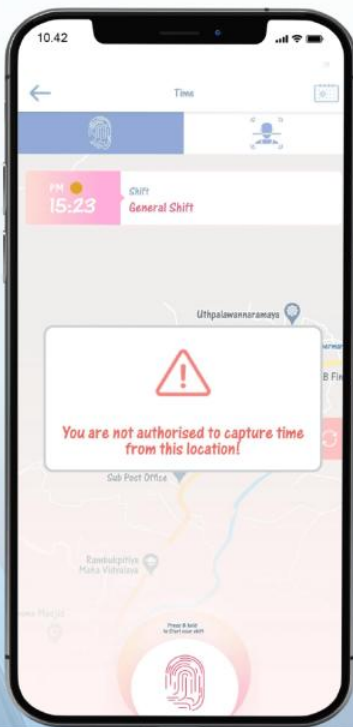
10.42

Time

PM
15:23

Shift
General Shift

Uthpalawannaramaya

B Fi

You are not authorised to capture time from this location!

Sub Post Office

Rambukpitiya Maha Vidyalaya

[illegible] Masjid

Press & hold to Start your shift